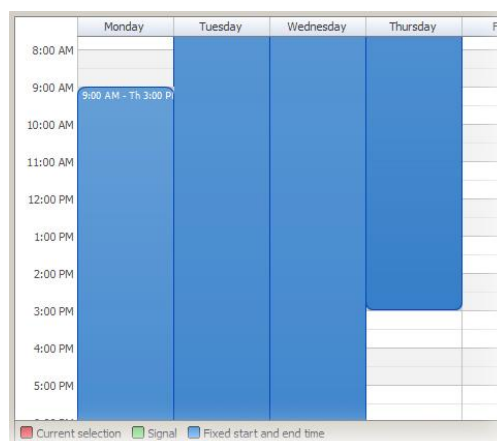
| | Monday | Tuesday | Wednesday | Thursday | F |
|---|---|---|---|---|---|
| 8:00 AM | | | | | |
| 9:00 AM | 9:00 AM - Th 3:00 P | | | | |
| 10:00 AM | | | | | |
| 11:00 AM | | | | | |
| 12:00 PM | | | | | |
| 1:00 PM | | | | | |
| 2:00 PM | | | | | |
| 3:00 PM | | | | | |
| 4:00 PM | | | | | |
| 5:00 PM | | | | | |

Current selection Signal Fixed start and end time